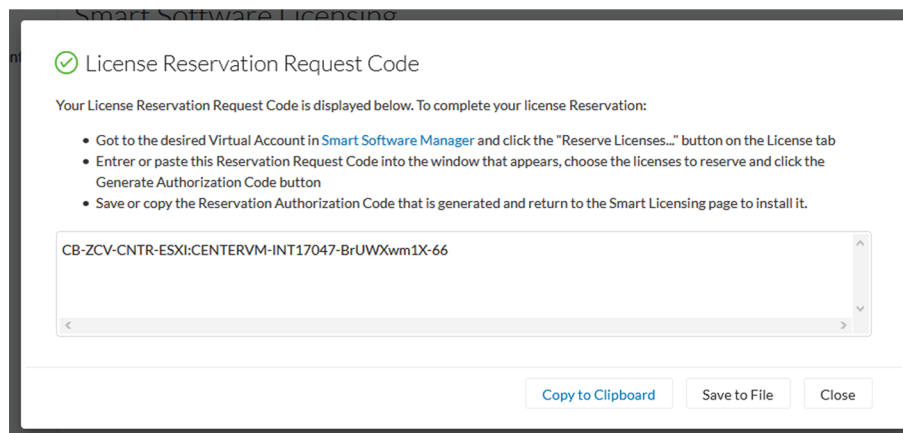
Smart Software Licensing

License Reservation Request Code

Your License Reservation Request Code is displayed below. To complete your license Reservation:

- Got to the desired Virtual Account in Smart Software Manager and click the "Reserve Licenses..." button on the License tab
- Entrer or paste this Reservation Request Code into the window that appears, choose the licenses to reserve and click the Generate Authorization Code button
- Save or copy the Reservation Authorization Code that is generated and return to the Smart Licensing page to install it.

CB-ZCV-CNTR-ESXI:CENTERVM-INT17047-BrUWXwm1X-66

Copy to Clipboard Save to File Close